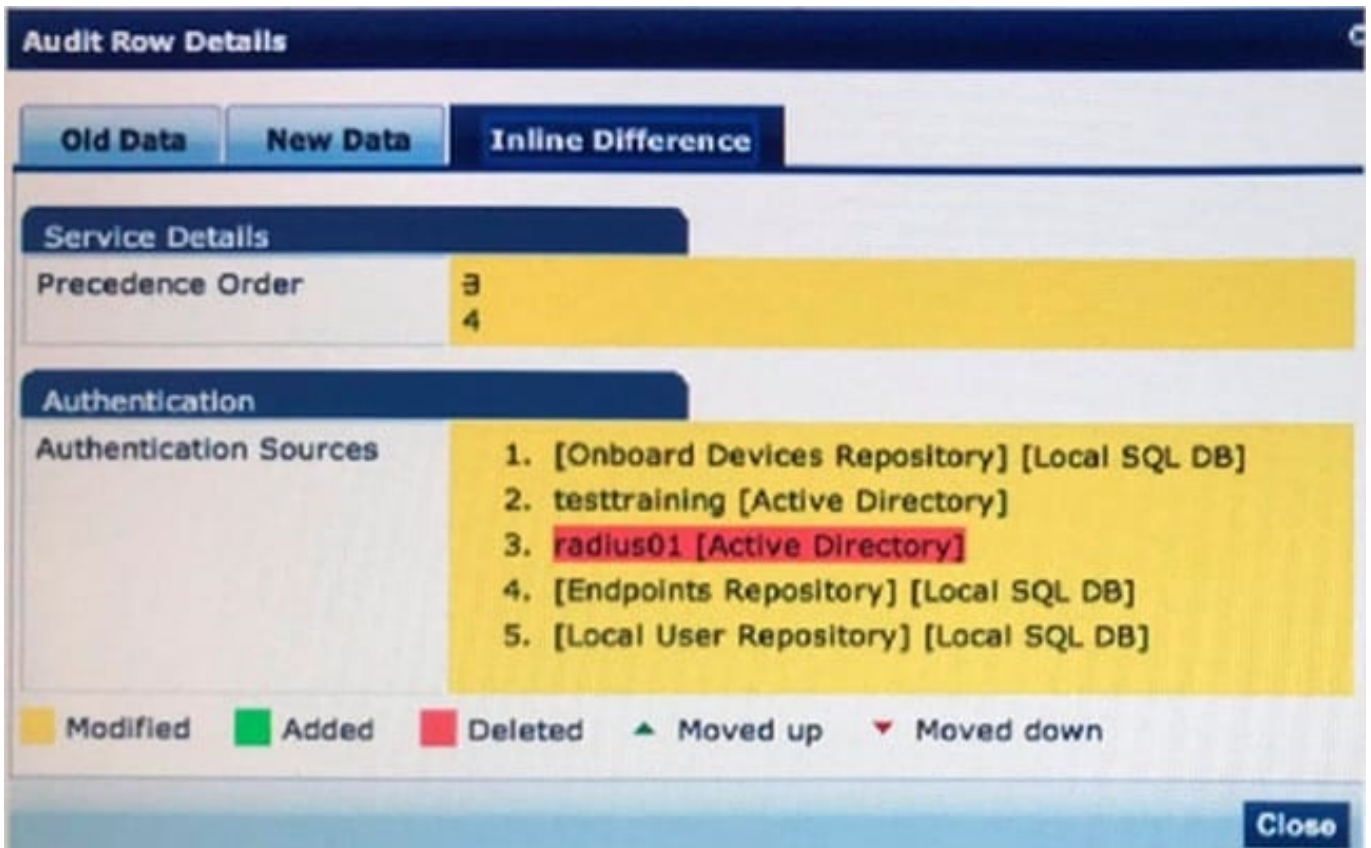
Audit Row Details

Old Data New Data Inline Difference

Service Details

Precedence Order 3 4

Authentication

Authentication Sources
1. [Onboard Devices Repository] [Local SQL DB]
2. testtraining [Active Directory]
3. radius01 [Active Directory]
4. [Endpoints Repository] [Local SQL DB]
5. [Local User Repository] [Local SQL DB]

Modified Added Deleted Moved up Moved down

Close